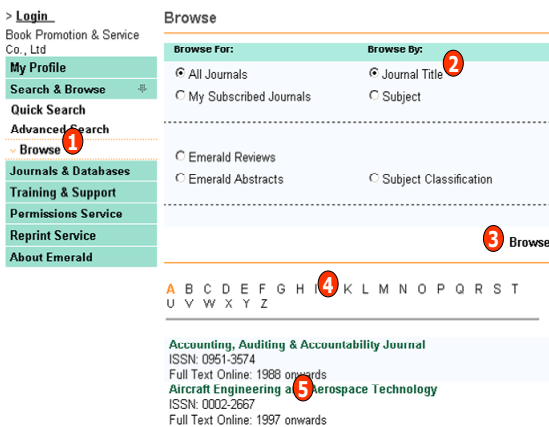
> Login
Book Promotion & Service Co., Ltd
My Profile
Search & Browse
Quick Search
Advanced Search
Browse 1
Journals & Databases
Training & Support
Permissions Service
Reprint Service
About Emerald

Browse

Browse For:
All Journals
My Subscribed Journals

Browse By:
Journal Title 2
Subject

Emerald Reviews
Emerald Abstracts
Subject Classification

3 Browse

A B C D E F G H I 4 K L M N O P Q R S T U V W X Y Z

Accounting, Auditing & Accountability Journal
ISSN: 0951-3574
Full Text Online: 1988 onwards
Aircraft Engineering a 5 Aerospace Technology
ISSN: 0002-2667
Full Text Online: 1997 onwards